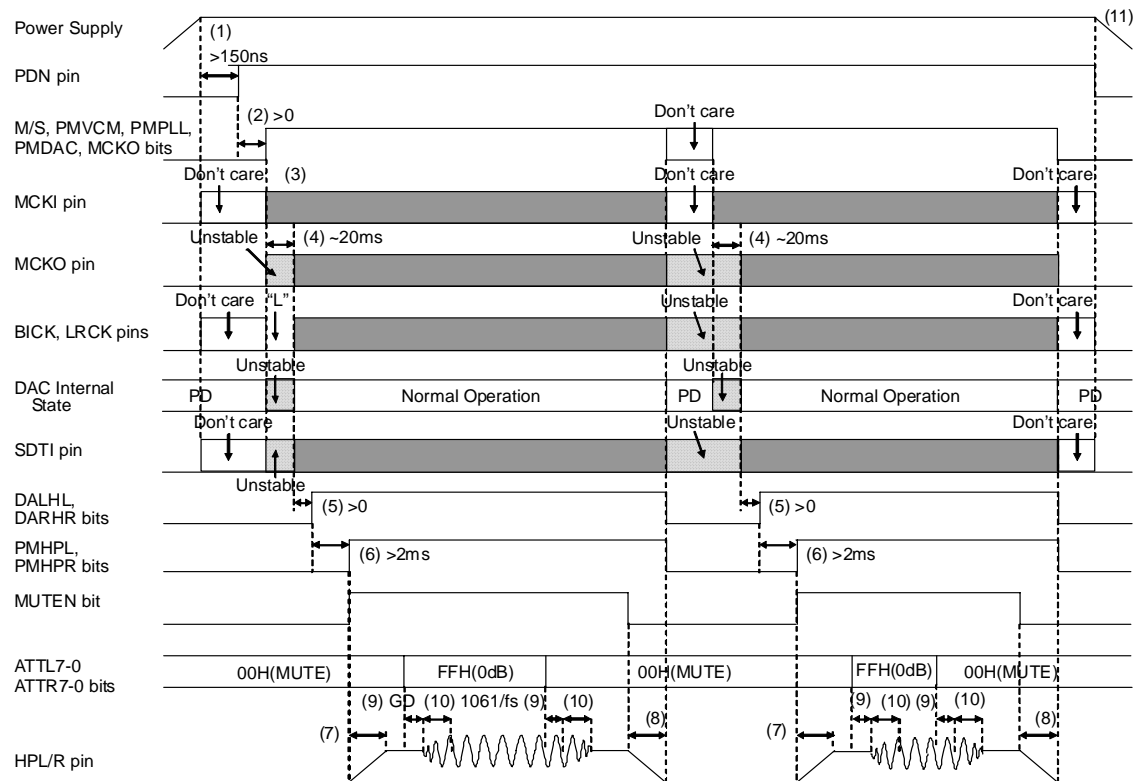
Power Supply

(1)

>150ns

(11)

PDN pin

M/S, PMVCM, PMPLL, PMDAC, MCKO bits

(2) >0

Don't care

MCKI pin

Don't care

(3)

Don't care

Don't care

MCKO pin

Unstable

(4) ~20ms

Unstable

(4) ~20ms

BICK, LRCK pins

Don't care

"L"

Unstable

Don't care

DAC Internal State

Unstable

PD

Normal Operation

PD

Unstable

Normal Operation

PD

SDTI pin

Don't care

Unstable

Don't care

Unstable

DALHL, DARHR bits

(5) >0

(5) >0

PMHPL, PMHPR bits

(6) >2ms

(6) >2ms

MUTEN bit

ATTL7-0 ATTR7-0 bits

00H(MUTE)

FFH(0dB)

00H(MUTE)

FFH(0dB)

00H(MUTE)

(9) GD

(10) 1061/fs

(9)

(10)

(9)

(10)

(9)

(10)

(7)

(8)

(7)

(8)

HPL/R pin